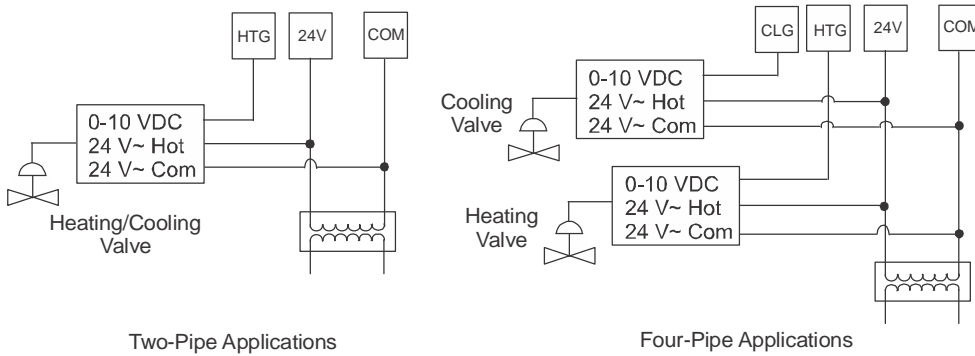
HTG
24V
COM

0-10 VDC
24 V~ Hot
24 V~ Com

Heating/Cooling Valve

Two-Pipe Applications

CLG
HTG
24V
COM

Cooling Valve

0-10 VDC
24 V~ Hot
24 V~ Com

Heating Valve

0-10 VDC
24 V~ Hot
24 V~ Com

Four-Pipe Applications